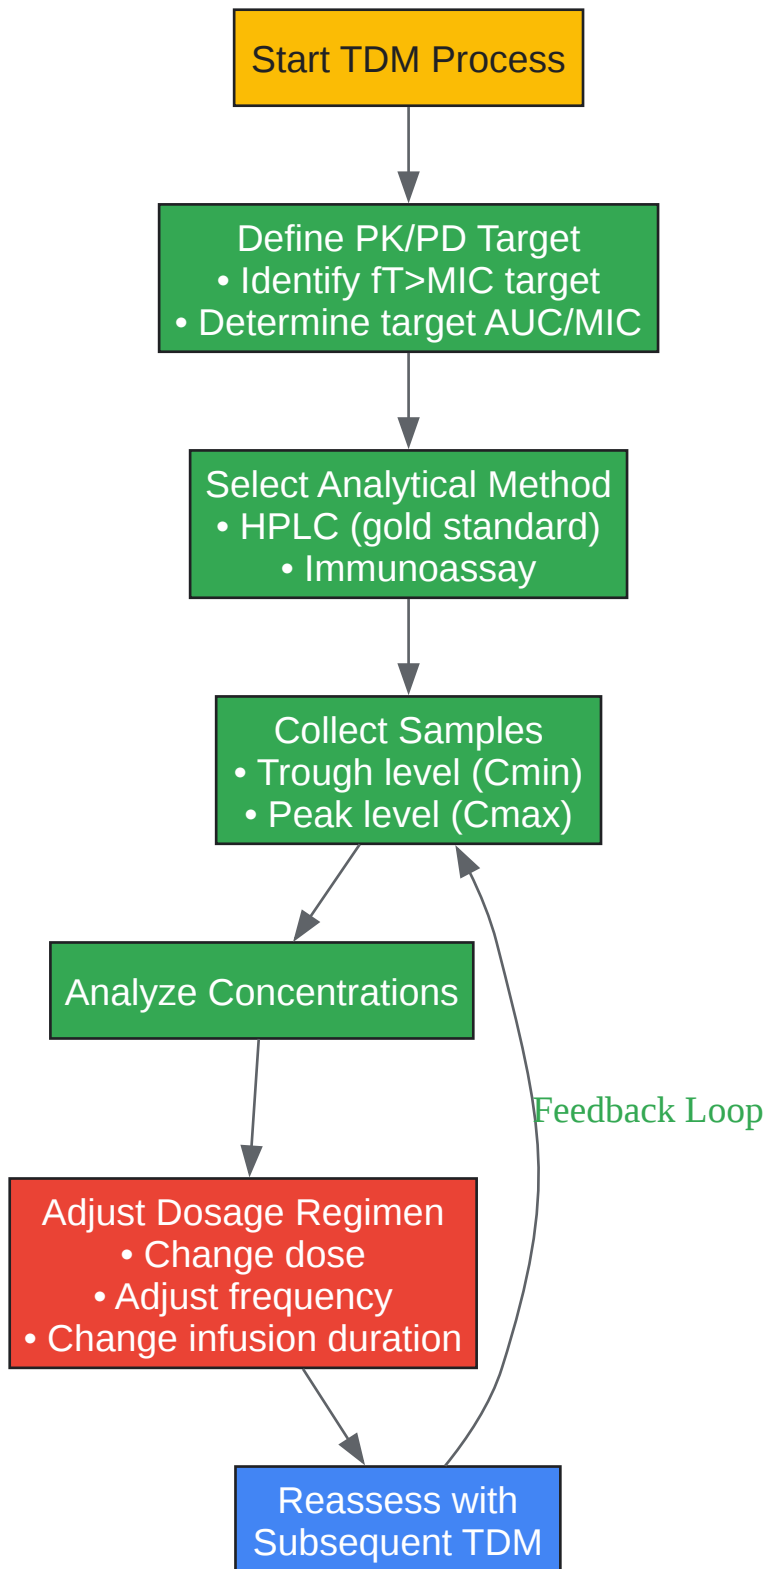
Start TDM Process

Define PK/PD Target
• Identify fT>MIC target
• Determine target AUC/MIC

Select Analytical Method
• HPLC (gold standard)
• Immunoassay

Collect Samples
• Trough level (Cmin)
• Peak level (Cmax)

Analyze Concentrations

Feedback Loop

Adjust Dosage Regimen
• Change dose
• Adjust frequency
• Change infusion duration

Reassess with
Subsequent TDM